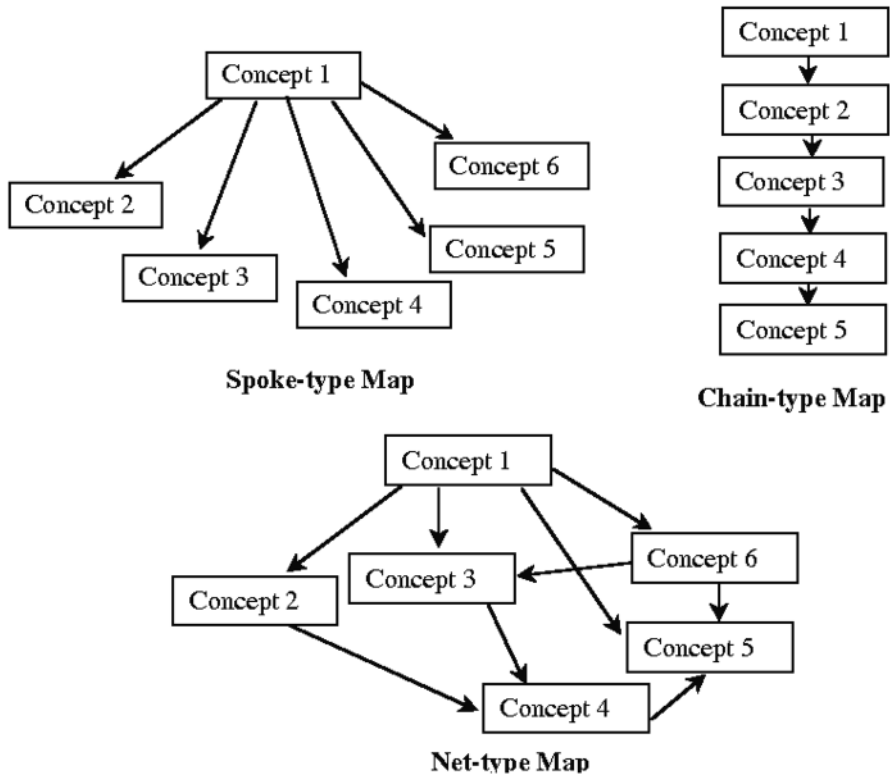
Concept 1

Concept 2

Concept 3

Concept 4

Concept 5

Concept 6

Spoke-type Map

Concept 1

Concept 2

Concept 3

Concept 4

Concept 5

Chain-type Map

Concept 1

Concept 6

Concept 3

Concept 2

Concept 5

Concept 4

Net-type Map